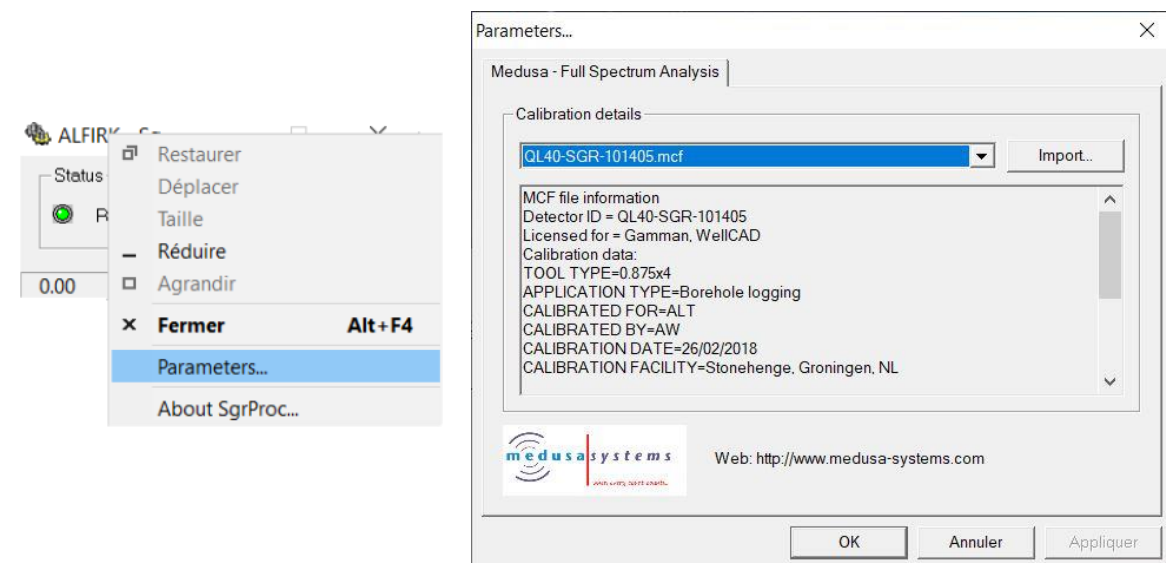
ALFIRK - Sg

Status

R

0.00

Restaurer
Déplacer
Taille
Réduire
Agrandir
Fermer Alt+F4
Parameters...
About SgrProc...

Parameters...

Medusa - Full Spectrum Analysis

Calibration details

QL40-SGR-101405.mcf

Import...

MCF file information
Detector ID = QL40-SGR-101405
Licensed for = Gamman, WellCAD
Calibration data:
TOOL TYPE=0.875x4
APPLICATION TYPE=Borehole logging
CALIBRATED FOR=ALT
CALIBRATED BY=AW
CALIBRATION DATE=26/02/2018
CALIBRATION FACILITY=Stonehenge, Groningen, NL

medusa systems
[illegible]

Web: http://www.medusa-systems.com

OK Annuler Appliquer